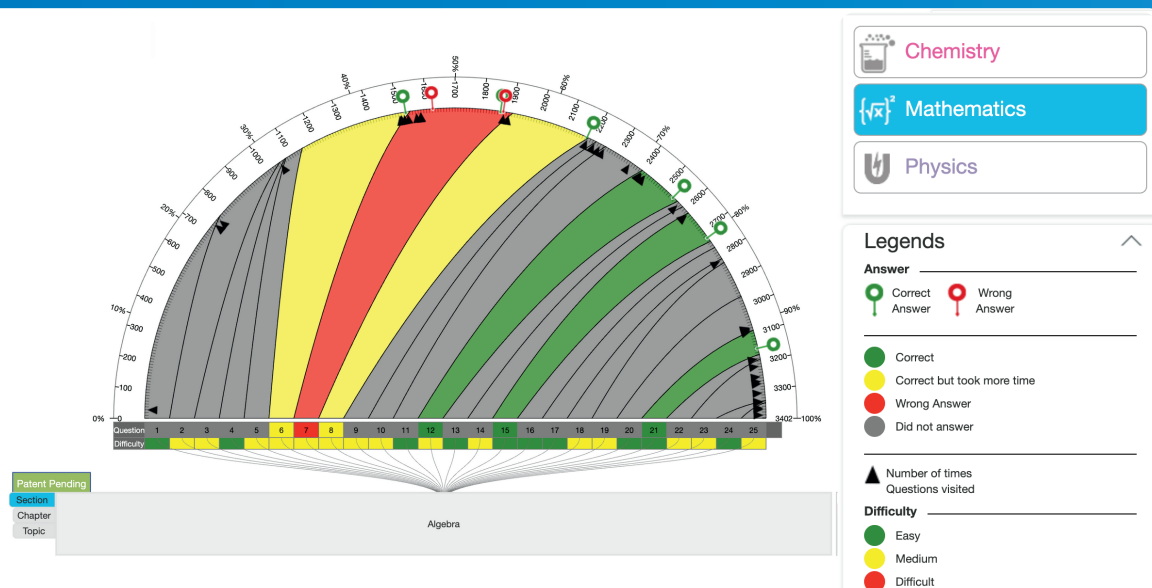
Chemistry
Mathematics
Physics

0%
10%
20%
30%
40%
50%
60%
70%
80%
90%
100%

0
100
200
300
400
500
600
700
800
900
1000
1100
1200
1300
1400
1500
1600
1700
1800
1900
2000
2100
2200
2300
2400
2500
2600
2700
2800
2900
3000
3100
3200
3300
3402

| Question | 1 | 2 | 3 | 4 | 5 | 6 | 7 | 8 | 9 | 10 | 11 | 12 | 13 | 14 | 15 | 16 | 17 | 18 | 19 | 20 | 21 | 22 | 23 | 24 | 25 |
|---|---|---|---|---|---|---|---|---|---|---|---|---|---|---|---|---|---|---|---|---|---|---|---|---|---|
| Difficulty | | | | | | | | | | | | | | | | | | | | | | | | | |

Patent Pending
Section
Chapter
Topic
Algebra

Legends
Answer
Correct Answer
Wrong Answer
Correct
Correct but took more time
Wrong Answer
Did not answer
Number of times Questions visited
Difficulty
Easy
Medium
Difficult